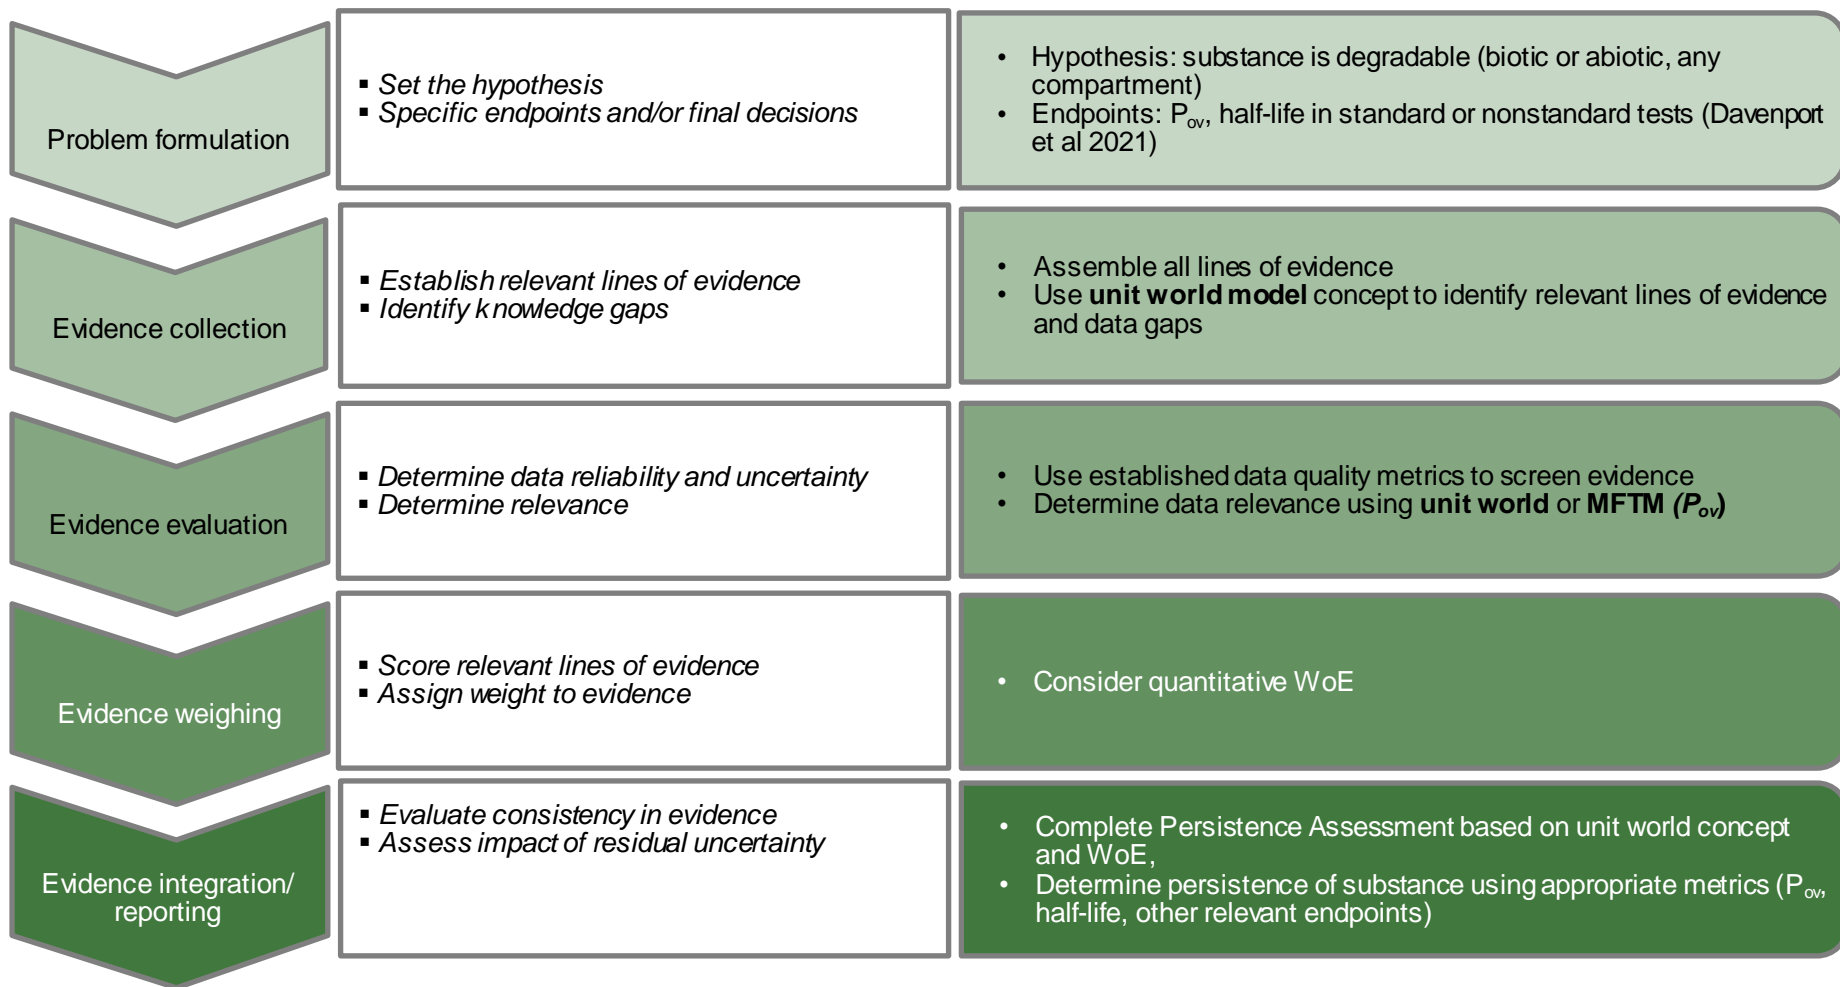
Problem formulation

▪ Set the hypothesis
▪ Specific endpoints and/or final decisions

• Hypothesis: substance is degradable (biotic or abiotic, any compartment)
• Endpoints: $P_{ov}$, half-life in standard or nonstandard tests (Davenport et al 2021)

Evidence collection

▪ Establish relevant lines of evidence
▪ Identify knowledge gaps

• Assemble all lines of evidence
• Use **unit world model** concept to identify relevant lines of evidence and data gaps

Evidence evaluation

▪ Determine data reliability and uncertainty
▪ Determine relevance

• Use established data quality metrics to screen evidence
• Determine data relevance using **unit world** or **MFTM** ***($P_{ov}$)***

Evidence weighing

▪ Score relevant lines of evidence
▪ Assign weight to evidence

• Consider quantitative WoE

Evidence integration/ reporting

▪ Evaluate consistency in evidence
▪ Assess impact of residual uncertainty

• Complete Persistence Assessment based on unit world concept and WoE,
• Determine persistence of substance using appropriate metrics ($P_{ov}$, half-life, other relevant endpoints)